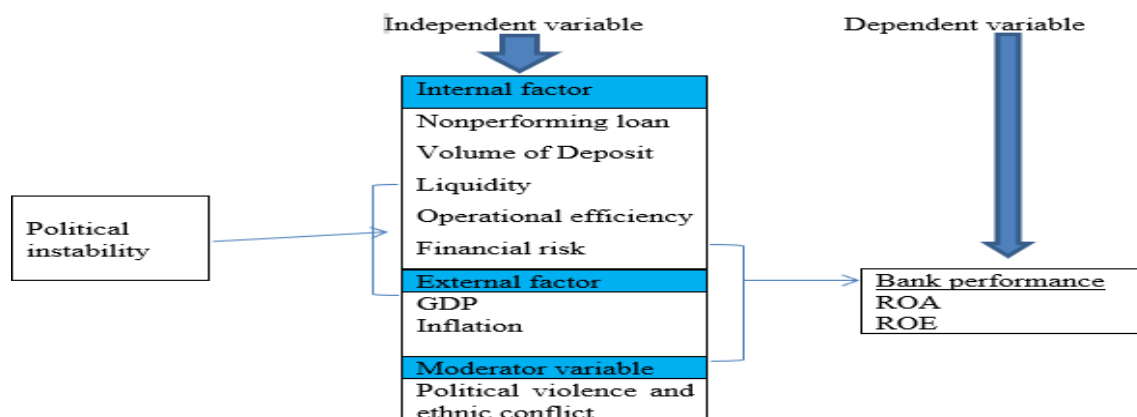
Independent variable

Dependent variable

Internal factor

Nonperforming loan

Volume of Deposit

Liquidity

Operational efficiency

Financial risk

Political instability

External factor

GDP

Inflation

Moderator variable

Political violence and ethnic conflict

Bank performance

ROA

ROE